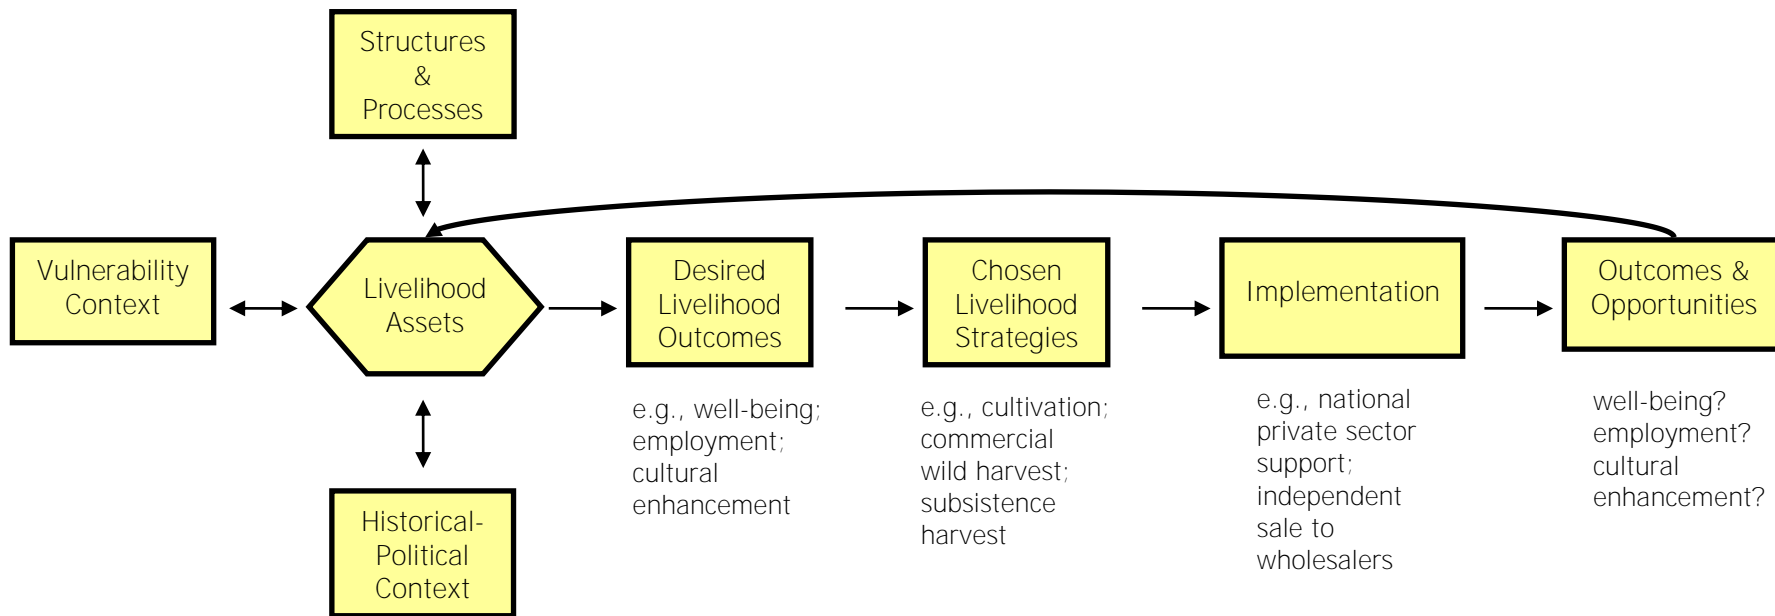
Structures & Processes

Vulnerability Context

Livelihood Assets

Desired Livelihood Outcomes

Chosen Livelihood Strategies

Implementation

Outcomes & Opportunities

Historical-Political Context

e.g., well-being; employment; cultural enhancement

e.g., cultivation; commercial wild harvest; subsistence harvest

e.g., national private sector support; independent sale to wholesalers

well-being? employment? cultural enhancement?